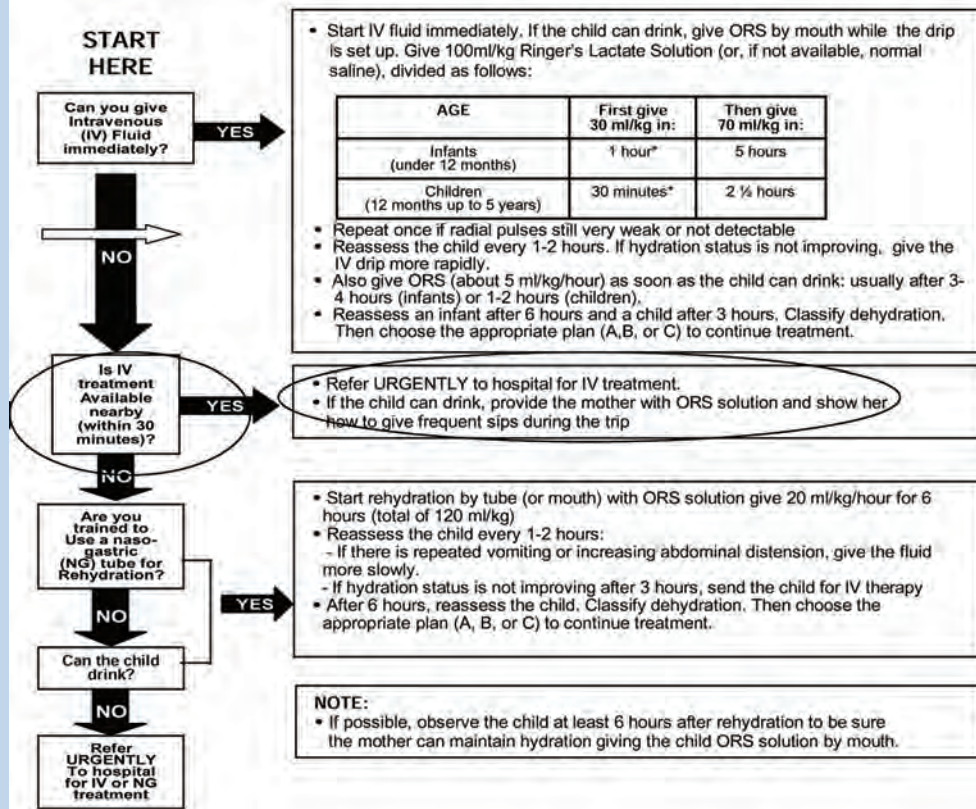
START HERE

Can you give Intravenous (IV) Fluid immediately?

YES

• Start IV fluid immediately. If the child can drink, give ORS by mouth while the drip is set up. Give 100ml/kg Ringer's Lactate Solution (or, if not available, normal saline), divided as follows:

| AGE | First give 30 ml/kg in: | Then give 70 ml/kg in: |
|---|---|---|
| Infants (under 12 months) | 1 hour* | 5 hours |
| Children (12 months up to 5 years) | 30 minutes* | 2 ½ hours |

• Repeat once if radial pulses still very weak or not detectable
• Reassess the child every 1-2 hours. If hydration status is not improving, give the IV drip more rapidly.
• Also give ORS (about 5 ml/kg/hour) as soon as the child can drink: usually after 3-4 hours (infants) or 1-2 hours (children).
• Reassess an infant after 6 hours and a child after 3 hours. Classify dehydration. Then choose the appropriate plan (A,B, or C) to continue treatment.

NO

Is IV treatment Available nearby (within 30 minutes)?

YES

• Refer URGENTLY to hospital for IV treatment.
• If the child can drink, provide the mother with ORS solution and show her how to give frequent sips during the trip

NO

Are you trained to Use a naso-gastric (NG) tube for Rehydration?

YES

• Start rehydration by tube (or mouth) with ORS solution give 20 ml/kg/hour for 6 hours (total of 120 ml/kg)
• Reassess the child every 1-2 hours:
- If there is repeated vomiting or increasing abdominal distension, give the fluid more slowly.
- If hydration status is not improving after 3 hours, send the child for IV therapy
• After 6 hours, reassess the child. Classify dehydration. Then choose the appropriate plan (A, B, or C) to continue treatment.

NO

Can the child drink?

NO

Refer URGENTLY To hospital for IV or NG treatment

NOTE:
• If possible, observe the child at least 6 hours after rehydration to be sure the mother can maintain hydration giving the child ORS solution by mouth.